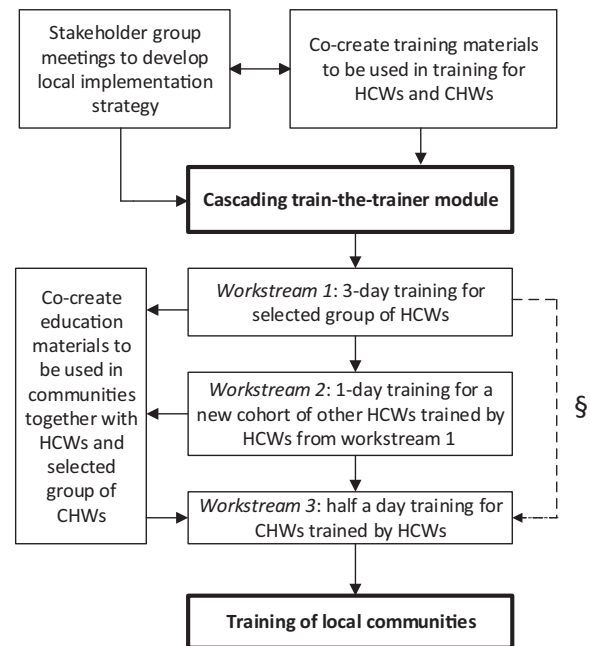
Stakeholder group meetings to develop local implementation strategy

Co-create training materials to be used in training for HCWs and CHWs

**Cascading train-the-trainer module**

Co-create education materials to be used in communities together with HCWs and selected group of CHWs

*Workstream 1*: 3-day training for selected group of HCWs

*Workstream 2*: 1-day training for a new cohort of other HCWs trained by HCWs from workstream 1

§

*Workstream 3*: half a day training for CHWs trained by HCWs

**Training of local communities**